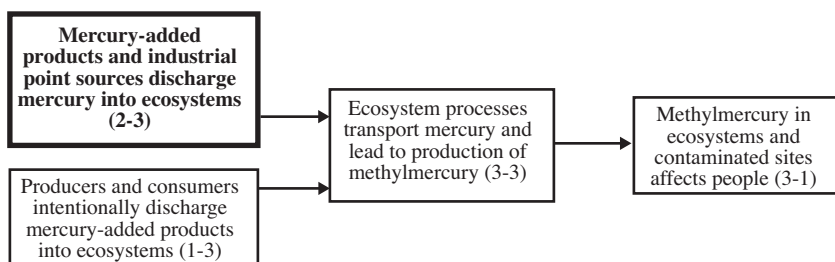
Mercury-added products and industrial point sources discharge mercury into ecosystems (2-3)

Producers and consumers intentionally discharge mercury-added products into ecosystems (1-3)

Ecosystem processes transport mercury and lead to production of methylmercury (3-3)

Methylmercury in ecosystems and contaminated sites affects people (3-1)